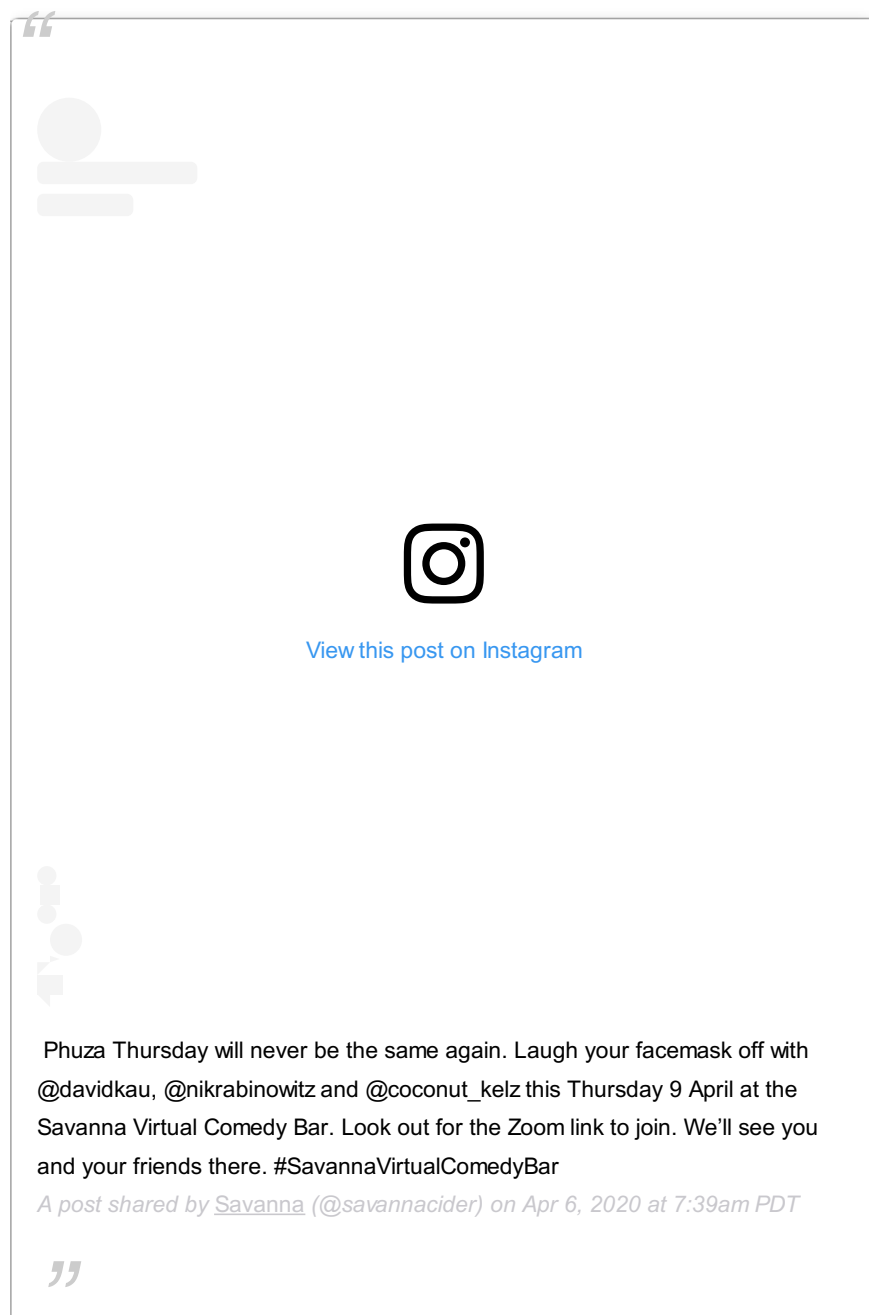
“

View this post on Instagram

Phuza Thursday will never be the same again. Laugh your facemask off with @davidkau, @nikrabinowitz and @coconut_kelz this Thursday 9 April at the Savanna Virtual Comedy Bar. Look out for the Zoom link to join. We'll see you and your friends there. #SavannaVirtualComedyBar

A post shared by Savanna (@savannacider) on Apr 6, 2020 at 7:39am PDT

”